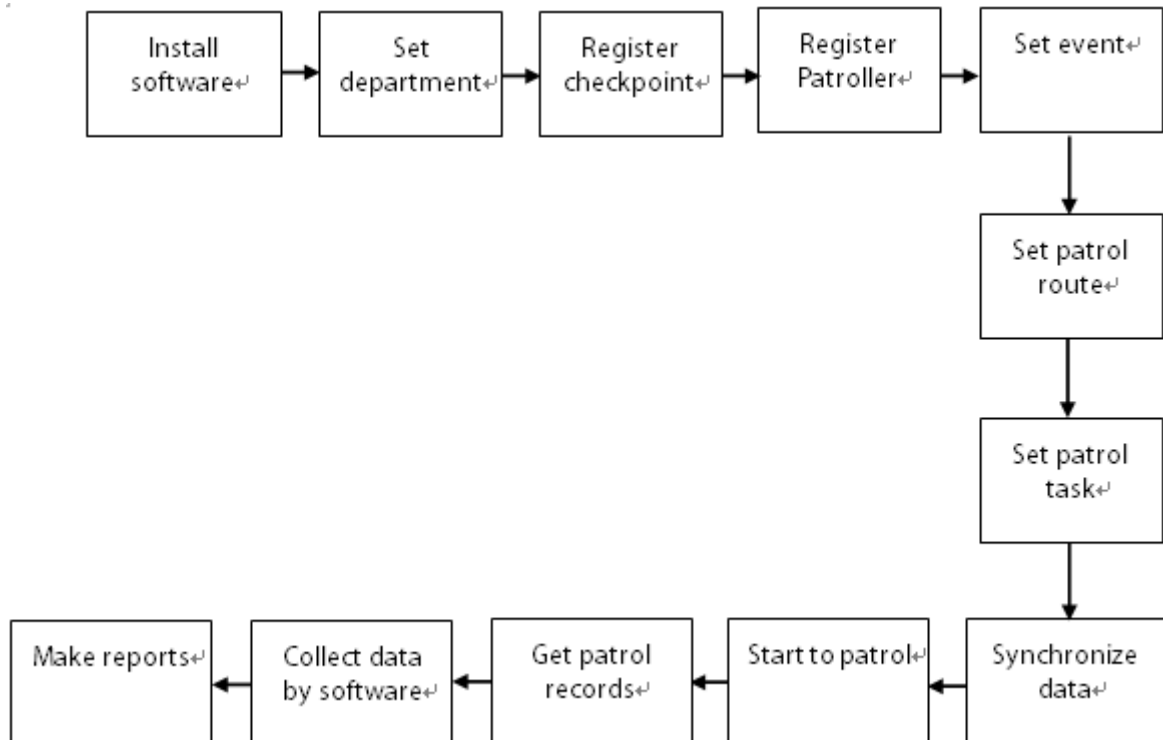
Install software

Set department

Register checkpoint

Register Patroller

Set event

Set patrol route

Set patrol task

Synchronize data

Start to patrol

Get patrol records

Collect data by software

Make reports